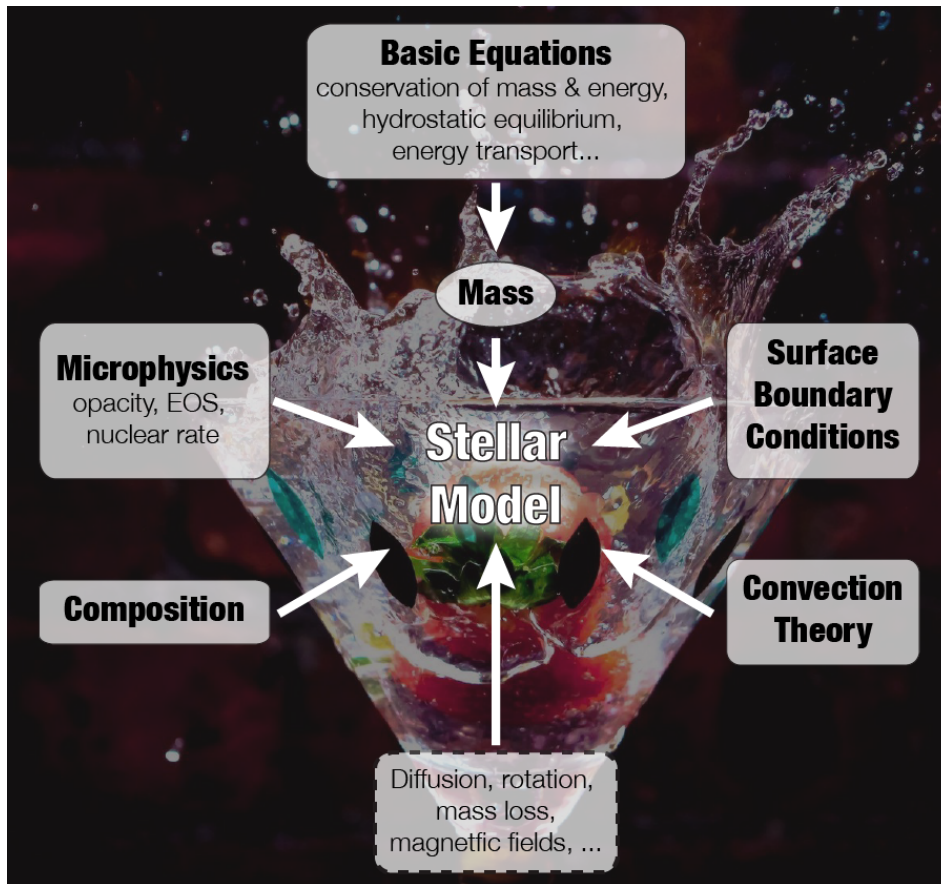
Basic Equations
conservation of mass & energy, hydrostatic equilibrium, energy transport...

Mass

Microphysics
opacity, EOS, nuclear rate

Stellar Model

Surface Boundary Conditions

Composition

Convection Theory

Diffusion, rotation, mass loss, magnetic fields, ...